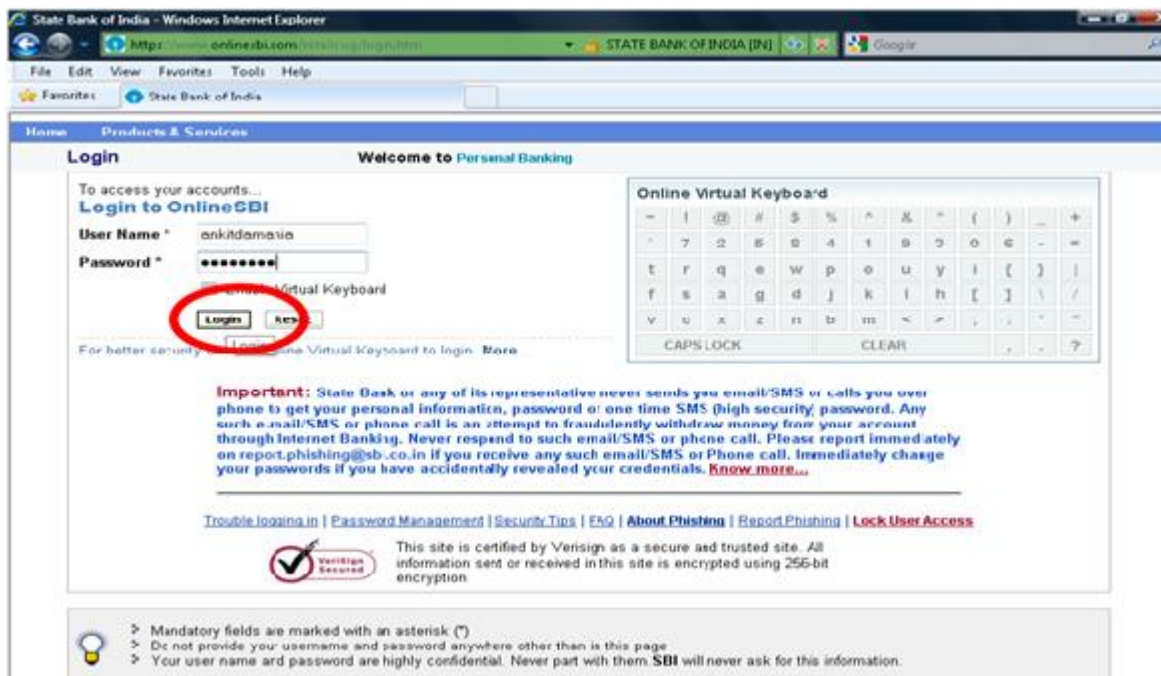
State Bank of India - Windows Internet Explorer

https://www.onlinesbi.com/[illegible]

STATE BANK OF INDIA [IN]

Google

File Edit View Favorites Tools Help

Favorites

State Bank of India

Home Products & Services

Login

Welcome to Personal Banking

To access your accounts...

Login to OnlineSBI

User Name * ankitdamania

Password * ●●●●●●●●●

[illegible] Virtual Keyboard

Login Reset

For better security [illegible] Login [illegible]ne Virtual Keyboard to login. More

Online Virtual Keyboard

| ~ | ! | @ | # | $ | % | ^ | & | * | ( | ) | _ | + |
|---|---|---|---|---|---|---|---|---|---|---|---|---|
| ` | 7 | 2 | 6 | 8 | 4 | 1 | 9 | 3 | 0 | 6 | - | = |
| t | r | q | e | w | p | o | u | y | i | { | } | \| |
| f | s | a | g | d | j | k | l | h | [ | ] | \ | / |
| v | u | x | z | n | b | m | < | > | ; | : | ' | " |
| CAPS LOCK | | | | | CLEAR | | | | | , | . | ? |

Important: State Bank or any of its representative never sends you email/SMS or calls you over phone to get your personal information, password or one time SMS (high security) password. Any such e-mail/SMS or phone call is an attempt to fraudulently withdraw money from your account through Internet Banking. Never respond to such email/SMS or phone call. Please report immediately on report.phishing@sb.co.in if you receive any such email/SMS or Phone call. Immediately change your passwords if you have accidentally revealed your credentials. Know more...

Trouble logging in | Password Management | Security Tips | FAQ | About Phishing | Report Phishing | Lock User Access

VeriSign Secured

This site is certified by Verisign as a secure and trusted site. All information sent or received in this site is encrypted using 256-bit encryption

> Mandatory fields are marked with an asterisk (*)
> Do not provide your username and password anywhere other than in this page
> Your user name and password are highly confidential. Never part with them. SBI will never ask for this information.